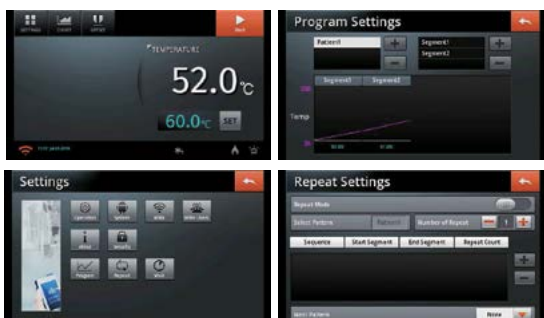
SETTINGS CHART SETUP
Start
TEMPERATURE
52.0℃
60.0℃ SET

Program Settings
Pattern1
Segment1
Segment2
Segment1 Segment2
Temp
00:00 01:00

Settings
Operation
System
WiFi
Wifi Link
About
Security
Program
Repeat
Wait

Repeat Settings
Repeat Mode
Select Pattern
Pattern1
Number of Repeat
1
Sequence
Start Segment
End Segment
Repeat Count
Next Pattern
None